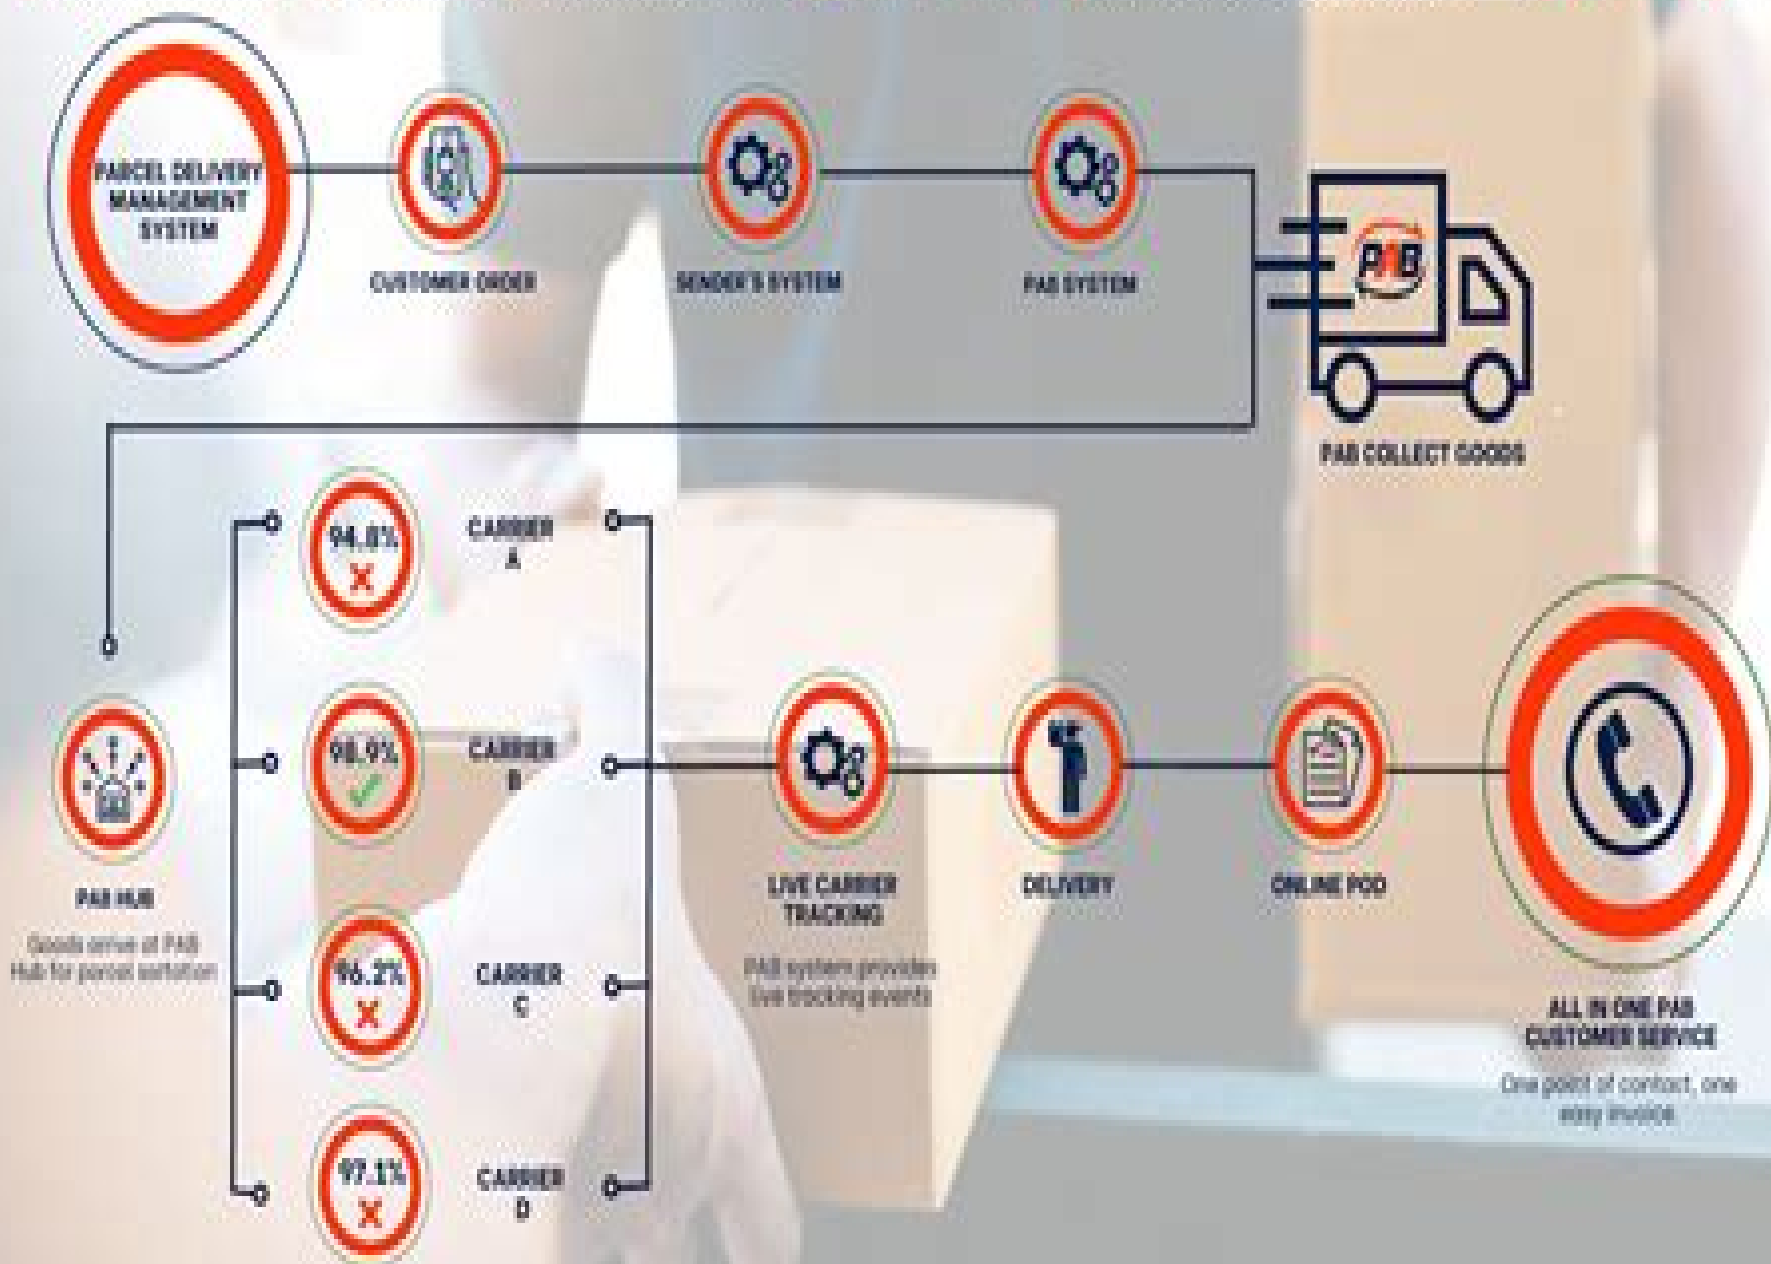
PARCEL DELIVERY MANAGEMENT SYSTEM

CUSTOMER ORDER

SENDER'S SYSTEM

PAB SYSTEM

PAB

PAB COLLECT GOODS

PAB HUB

Goods arrive at PAB Hub for parcel sortation

94.8%

CARRIER A

98.9%

CARRIER B

96.2%

CARRIER C

97.1%

CARRIER D

LIVE CARRIER TRACKING

PAB system provides live tracking events

DELIVERY

ONLINE POD

ALL IN ONE PAB CUSTOMER SERVICE

One point of contact, one easy invoice